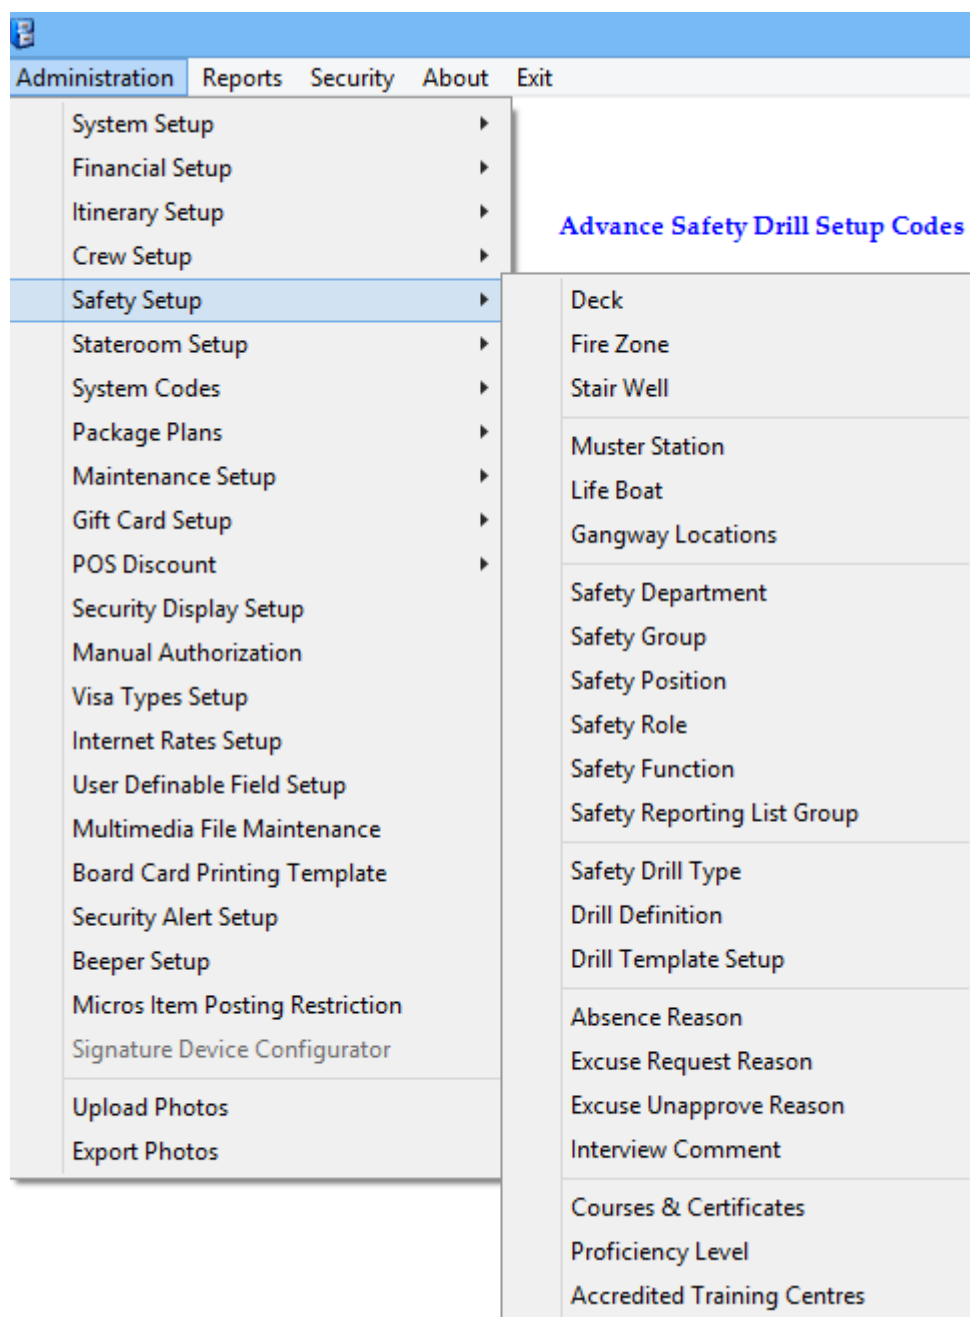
Administration Reports Security About Exit

System Setup
Financial Setup
Itinerary Setup
Crew Setup
Safety Setup
Stateroom Setup
System Codes
Package Plans
Maintenance Setup
Gift Card Setup
POS Discount
Security Display Setup
Manual Authorization
Visa Types Setup
Internet Rates Setup
User Definable Field Setup
Multimedia File Maintenance
Board Card Printing Template
Security Alert Setup
Beeper Setup
Micros Item Posting Restriction
Signature Device Configurator

Upload Photos
Export Photos

Advance Safety Drill Setup Codes

Deck
Fire Zone
Stair Well

Muster Station
Life Boat
Gangway Locations

Safety Department
Safety Group
Safety Position
Safety Role
Safety Function
Safety Reporting List Group

Safety Drill Type
Drill Definition
Drill Template Setup

Absence Reason
Excuse Request Reason
Excuse Unapprove Reason
Interview Comment

Courses & Certificates
Proficiency Level
Accredited Training Centres